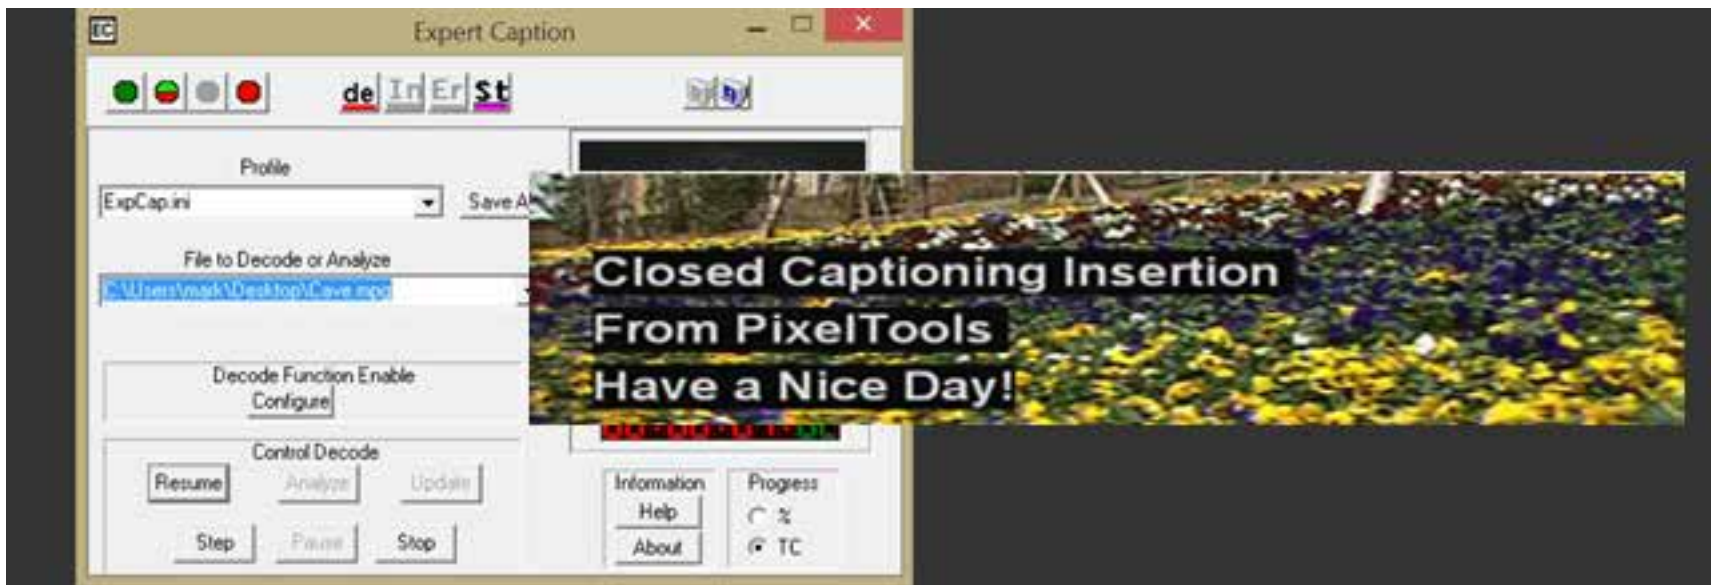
EC Expert Caption

de In Er St

Profile

ExpCap.ini

Save A

File to Decode or Analyze

C:\Users\mark\Desktop\Cave.mpg

Decode Function Enable

Configure

Control Decode

Resume Analyze Update

Step Pause Stop

Closed Captioning Insertion

From PixelTools

Have a Nice Day!

Information

Help

About

Progress

%

TC